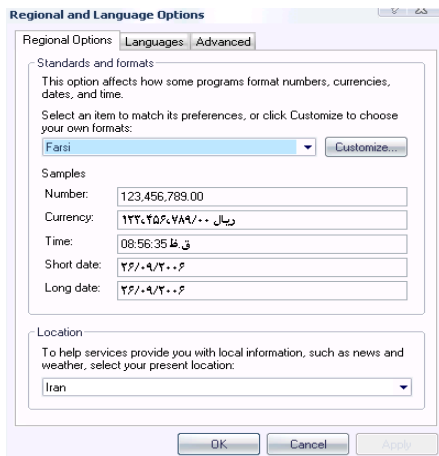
Regional and Language Options

Regional Options | Languages | Advanced

Standards and formats

This option affects how some programs format numbers, currencies, dates, and time.

Select an item to match its preferences, or click Customize to choose your own formats:

Farsi

Customize...

Samples

Number: 123,456,789.00

Currency: ریال ۱۲۳،۴۵۶،۷۸۹/۰۰

Time: 08:56:35 ق.ظ

Short date: ۲۶/۰۹/۲۰۰۶

Long date: ۲۶/۰۹/۲۰۰۶

Location

To help services provide you with local information, such as news and weather, select your present location:

Iran

OK | Cancel | Apply